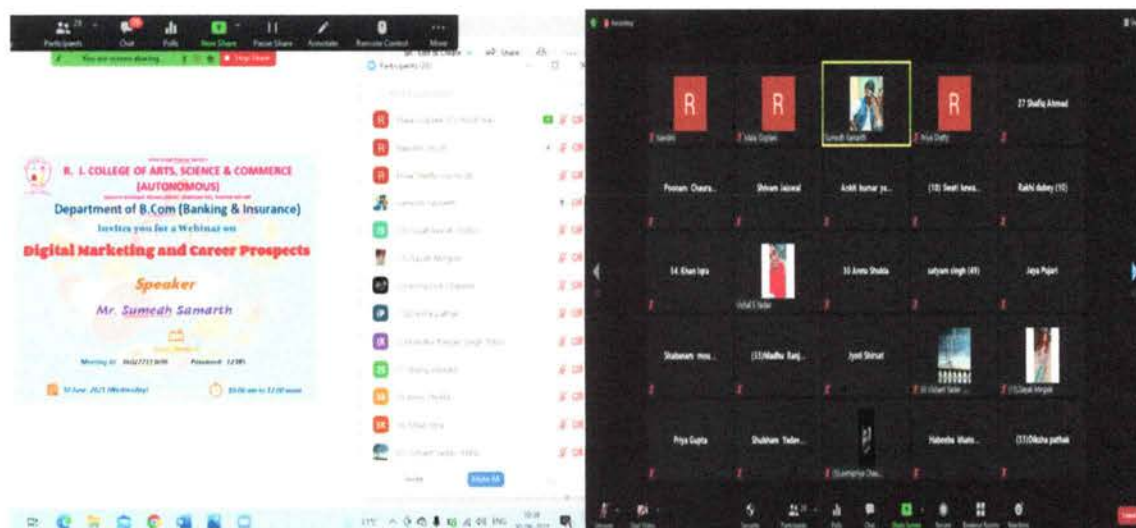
Participants Chat Polls New Share Pause Share Annotate Remote Control More

You are screen sharing Stop Share

R. L. COLLEGE OF ARTS, SCIENCE & COMMERCE (AUTONOMOUS)

Department of B.Com (Banking & Insurance)

Invites you for a Webinar on

Digital Marketing and Career Prospects

Speaker

Mr. Sumeah Samarth

Meeting Id: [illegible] Password: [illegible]

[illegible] June, 2021 (Wednesday) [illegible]

Participants (20)

Mute All

R R R

Sumedh Samarth

27 Shafiq Ahmed

Poonam Chaura...

Shivam Jaiswal

Ankit kumar ya...

(10) Swati kewa...

Rakhi dubey (10)

14. Khan Iqra

33 Areeba Shaikh

satyam singh (49)

Jaya Pujari

Shabanam mou...

(33)Madhu Ranj...

Jyoti Shirsat

Priya Gupta

Shubham Yadav...

Habeeba khatu...

(31)Diksha pathak